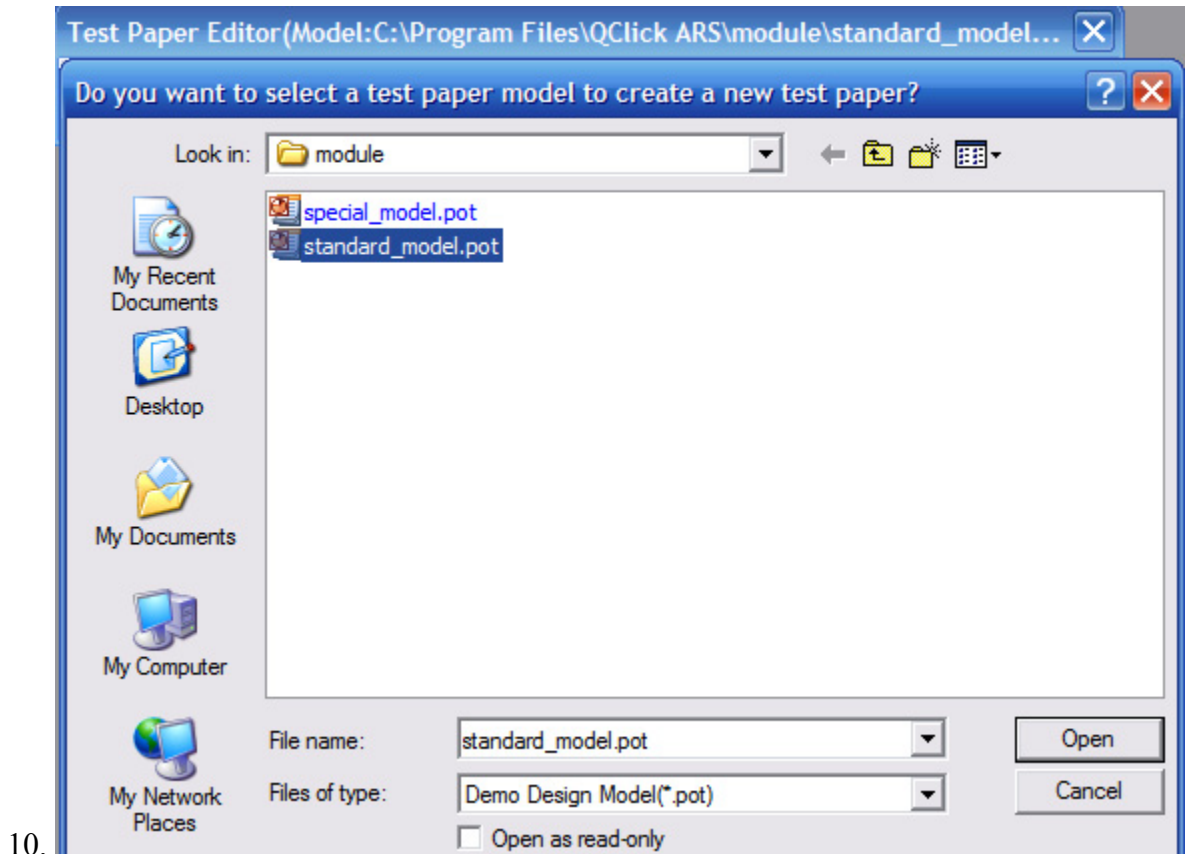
Test Paper Editor(Model:C:\Program Files\QClick ARS\module\standard_model...

Do you want to select a test paper model to create a new test paper?

Look in: module

My Recent Documents

Desktop

My Documents

My Computer

My Network Places

special_model.pot
standard_model.pot

File name: standard_model.pot

Files of type: Demo Design Model(*.pot)

Open as read-only

Open

Cancel

10.